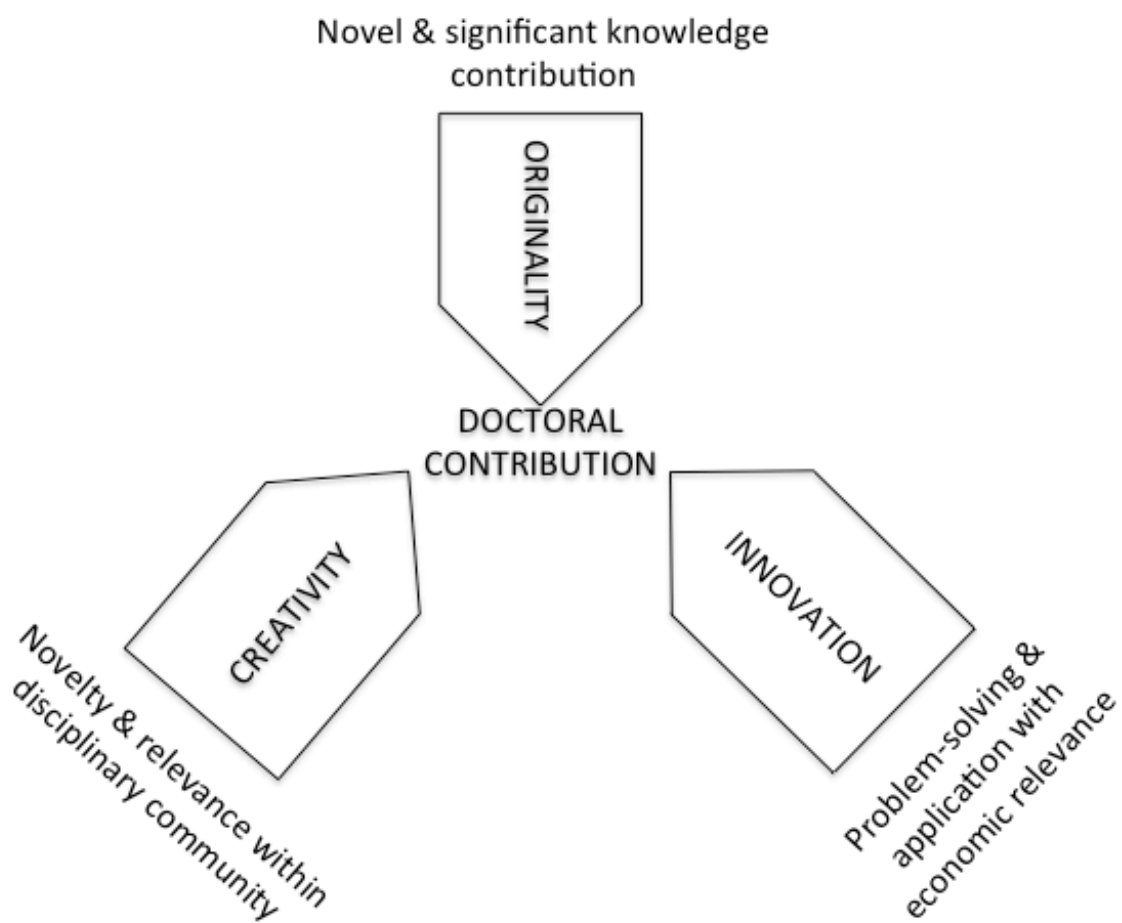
Novel & significant knowledge contribution

ORIGINALITY

DOCTORAL CONTRIBUTION

CREATIVITY

INNOVATION

Novelty & relevance within disciplinary community

Problem-solving & application with economic relevance